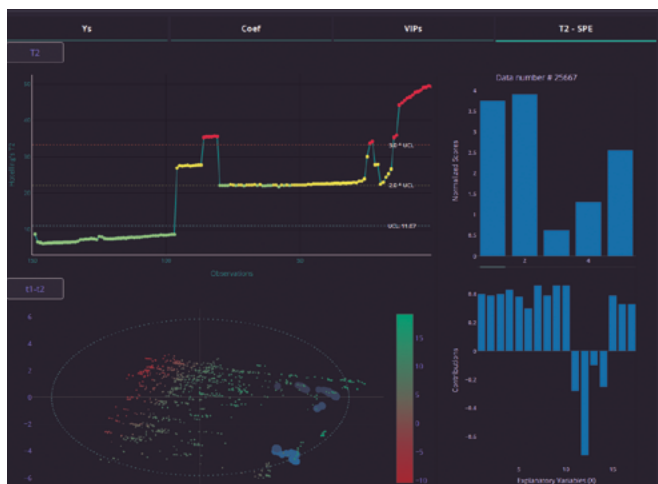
Ys

Coef

VIPs

T2 - SPE

T2

Hotelling's T2

40

30

20

10

3.0 * UCL

2.0 * UCL

UCL: 11.27

100

120

Observations

Data number # 25667

Normalized Scores

4

3

2

1

0

2

4

t1-t2

6

4

2

0

-2

-4

-6

15

10

5

0

-5

-10

Contributions

0.6

0.4

0.2

0

-0.2

-0.4

-0.6

5

10

15

Explanatory Variables (X)